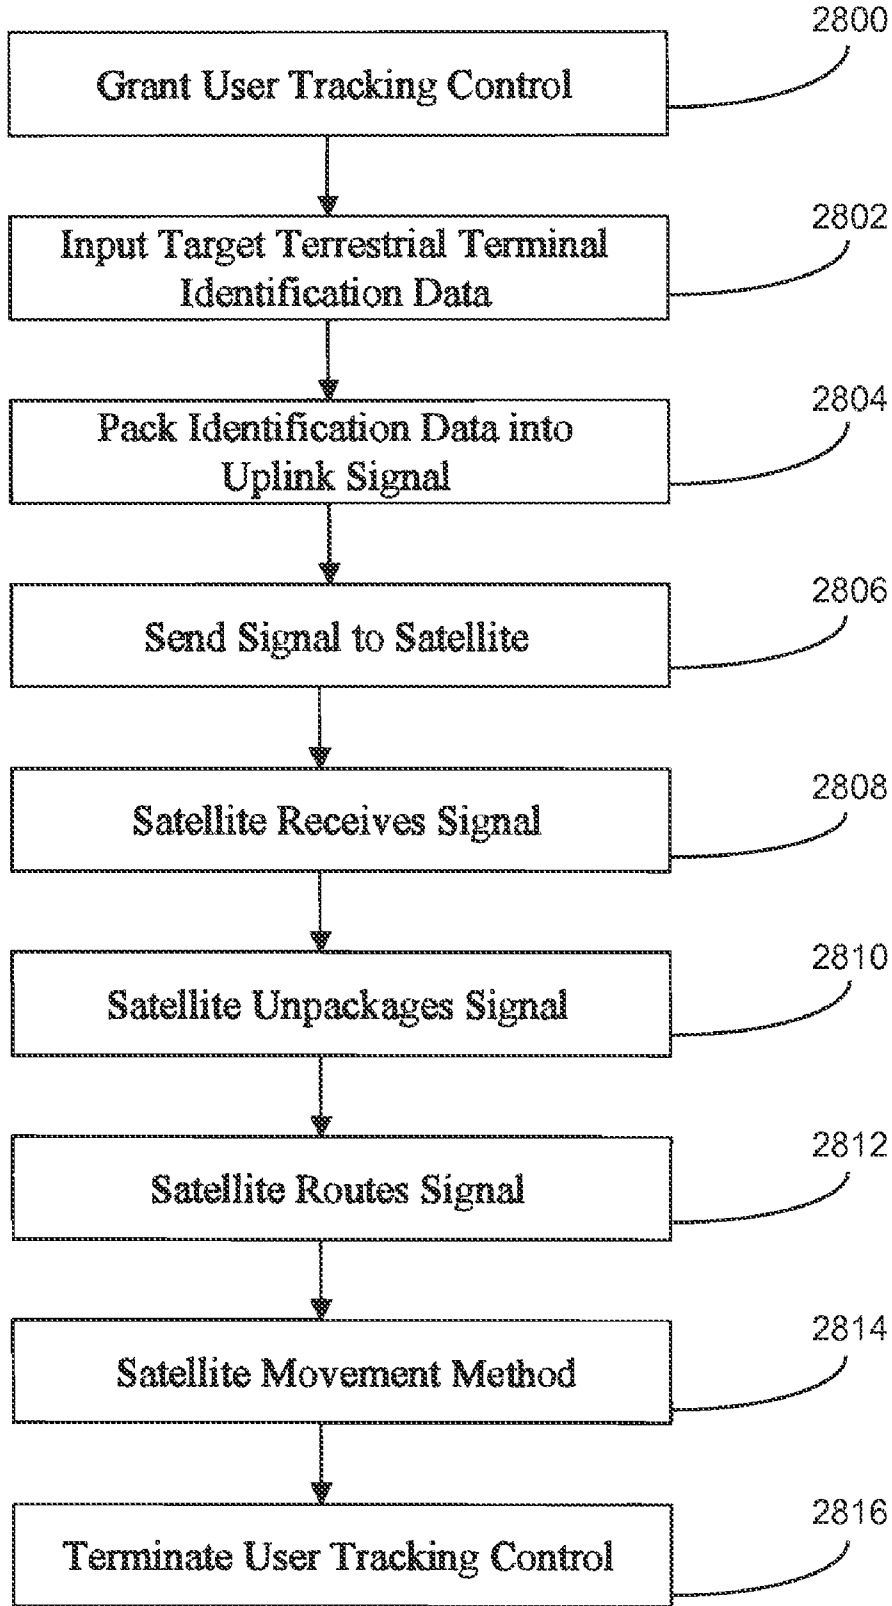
2800
Grant User Tracking Control

2802
Input Target Terrestrial Terminal Identification Data

2804
Pack Identification Data into Uplink Signal

2806
Send Signal to Satellite

2808
Satellite Receives Signal

2810
Satellite Unpackages Signal

2812
Satellite Routes Signal

2814
Satellite Movement Method

2816
Terminate User Tracking Control